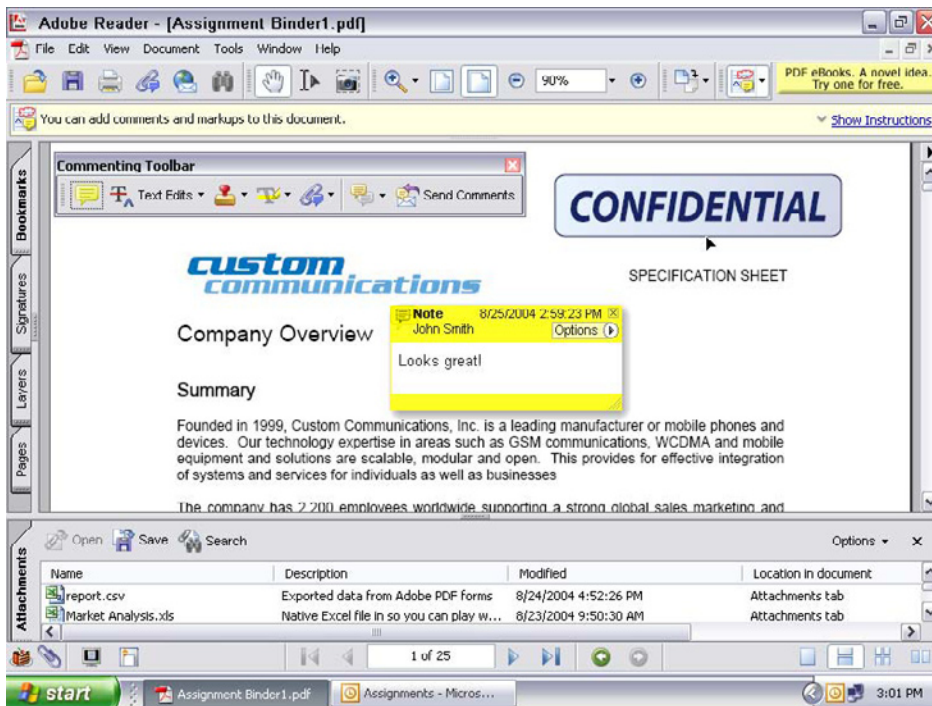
Adobe Reader - [Assignment Binder1.pdf]

File Edit View Document Tools Window Help

90%

PDF eBooks. A novel idea. Try one for free.

You can add comments and markups to this document.

Show Instructions

Bookmarks Signatures Layers Pages

Commenting Toolbar

Text Edits

Send Comments

CONFIDENTIAL

custom communications

SPECIFICATION SHEET

Note 8/25/2004 2:59:23 PM
John Smith Options

Looks great!

Company Overview

Summary

Founded in 1999, Custom Communications, Inc. is a leading manufacturer or mobile phones and devices. Our technology expertise in areas such as GSM communications, WCDMA and mobile equipment and solutions are scalable, modular and open. This provides for effective integration of systems and services for individuals as well as businesses

The company has 2,200 employees worldwide supporting a strong global sales marketing and

Open Save Search

Options

Attachments

| Name | Description | Modified | Location in document |
|---|---|---|---|
| report.csv | Exported data from Adobe PDF forms | 8/24/2004 4:52:26 PM | Attachments tab |
| Market Analysis.xls | Native Excel file in so you can play w... | 8/23/2004 9:50:30 AM | Attachments tab |

1 of 25

start Assignment Binder1.pdf Assignments - Micros...

3:01 PM